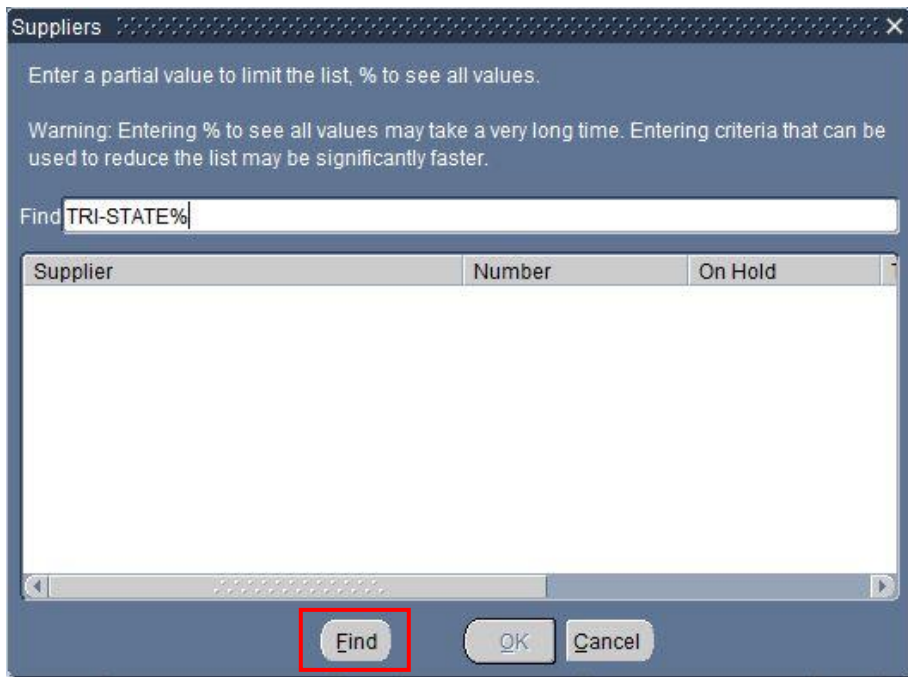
Suppliers

Enter a partial value to limit the list, % to see all values.

Warning: Entering % to see all values may take a very long time. Entering criteria that can be used to reduce the list may be significantly faster.

Find TRI-STATE%

| Supplier | Number | On Hold |
|---|---|---|

Find OK Cancel